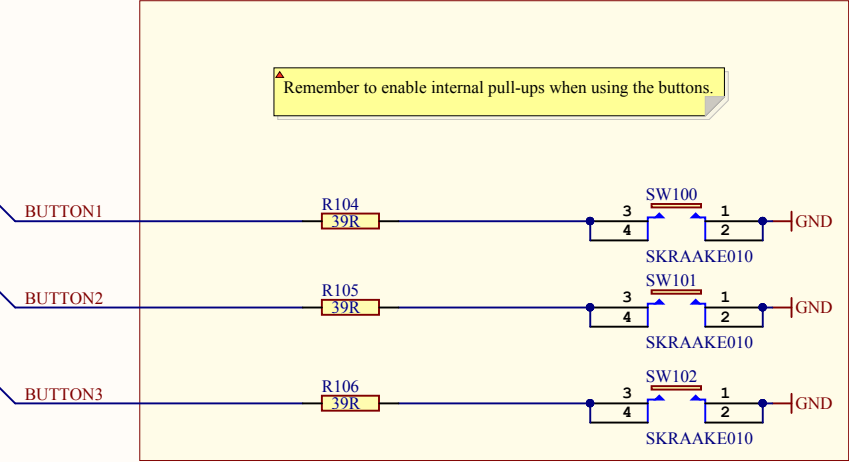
Remember to enable internal pull-ups when using the buttons.

BUTTON1
R104
39R
SW100
3
4
1
2
GND
SKRAAKE010

BUTTON2
R105
39R
SW101
3
4
1
2
GND
SKRAAKE010

BUTTON3
R106
39R
SW102
3
4
1
2
GND
SKRAAKE010